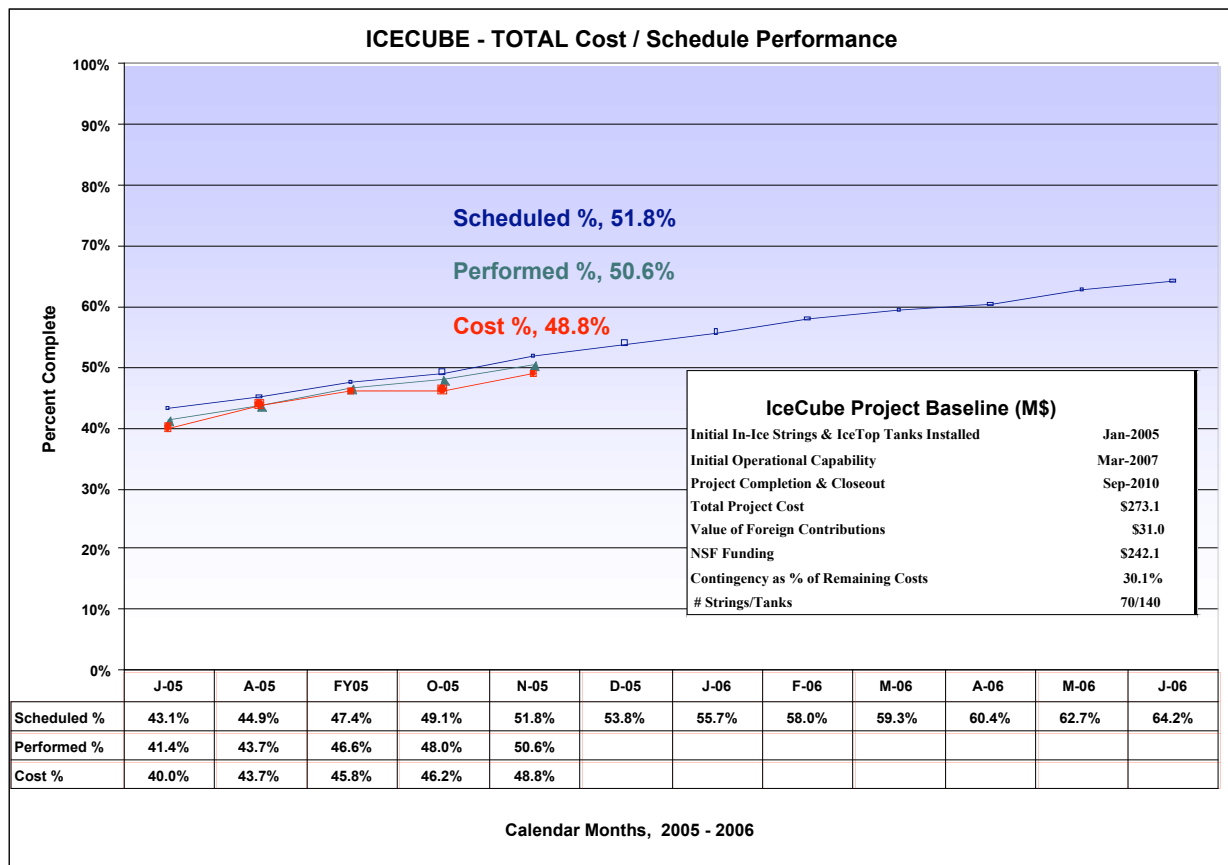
ICECUBE - TOTAL Cost / Schedule Performance

100%
90%
80%
70%
60%
50%
40%
30%
20%
10%
0%

Percent Complete

Scheduled %, 51.8%
Performed %, 50.6%
Cost %, 48.8%

IceCube Project Baseline (M$)

| | |
|---|---|
| Initial In-Ice Strings & IceTop Tanks Installed | Jan-2005 |
| Initial Operational Capability | Mar-2007 |
| Project Completion & Closeout | Sep-2010 |
| Total Project Cost | \$273.1 |
| Value of Foreign Contributions | \$31.0 |
| NSF Funding | \$242.1 |
| Contingency as % of Remaining Costs | 30.1% |
| # Strings/Tanks | 70/140 |

| | J-05 | A-05 | FY05 | O-05 | N-05 | D-05 | J-06 | F-06 | M-06 | A-06 | M-06 | J-06 |
|---|---|---|---|---|---|---|---|---|---|---|---|---|
| Scheduled % | 43.1% | 44.9% | 47.4% | 49.1% | 51.8% | 53.8% | 55.7% | 58.0% | 59.3% | 60.4% | 62.7% | 64.2% |
| Performed % | 41.4% | 43.7% | 46.6% | 48.0% | 50.6% | | | | | | | |
| Cost % | 40.0% | 43.7% | 45.8% | 46.2% | 48.8% | | | | | | | |

Calendar Months, 2005 - 2006